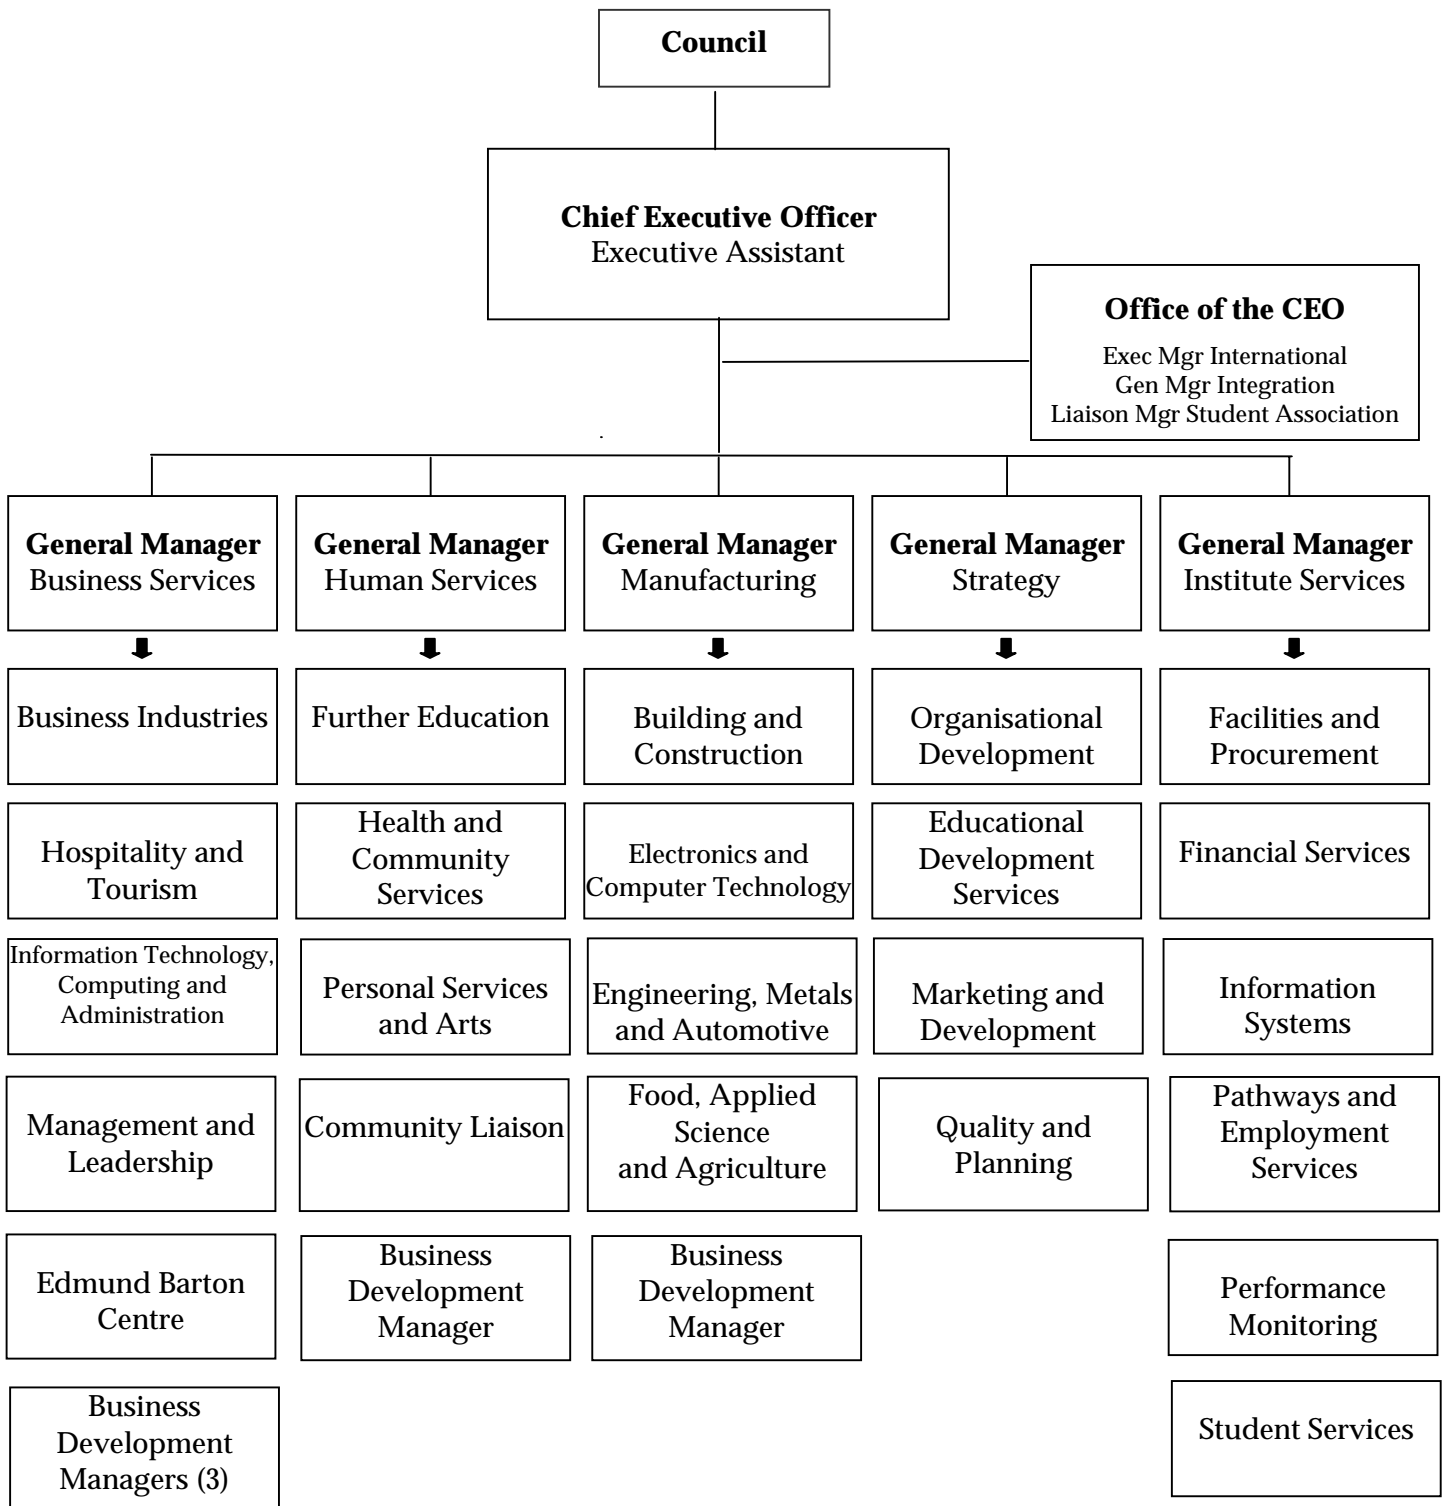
Council

Chief Executive Officer
Executive Assistant

Office of the CEO
Exec Mgr International
Gen Mgr Integration
Liaison Mgr Student Association

General Manager
Business Services

Business Industries

Hospitality and Tourism

Information Technology, Computing and Administration

Management and Leadership

Edmund Barton Centre

Business Development Managers (3)

General Manager
Human Services

Further Education

Health and Community Services

Personal Services and Arts

Community Liaison

Business Development Manager

General Manager
Manufacturing

Building and Construction

Electronics and Computer Technology

Engineering, Metals and Automotive

Food, Applied Science and Agriculture

Business Development Manager

General Manager
Strategy

Organisational Development

Educational Development Services

Marketing and Development

Quality and Planning

General Manager
Institute Services

Facilities and Procurement

Financial Services

Information Systems

Pathways and Employment Services

Performance Monitoring

Student Services